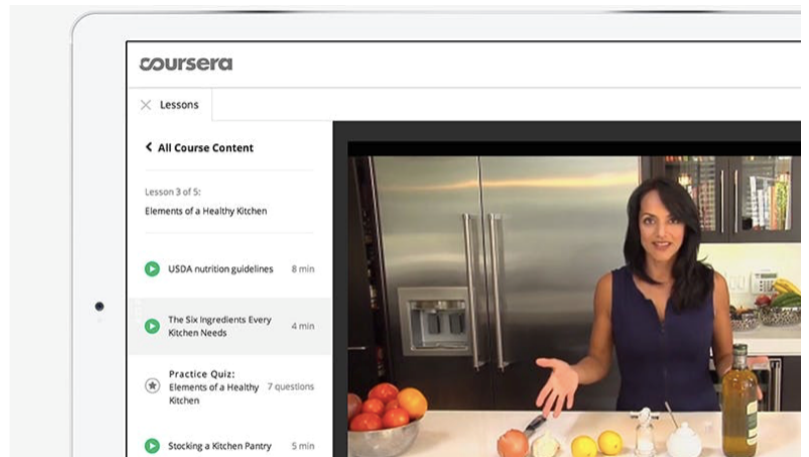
coursera

Lessons

All Course Content

Lesson 3 of 5:
Elements of a Healthy Kitchen

USDA nutrition guidelines 8 min

The Six Ingredients Every Kitchen Needs 4 min

Practice Quiz: Elements of a Healthy Kitchen 7 questions

Stocking a Kitchen Pantry 5 min